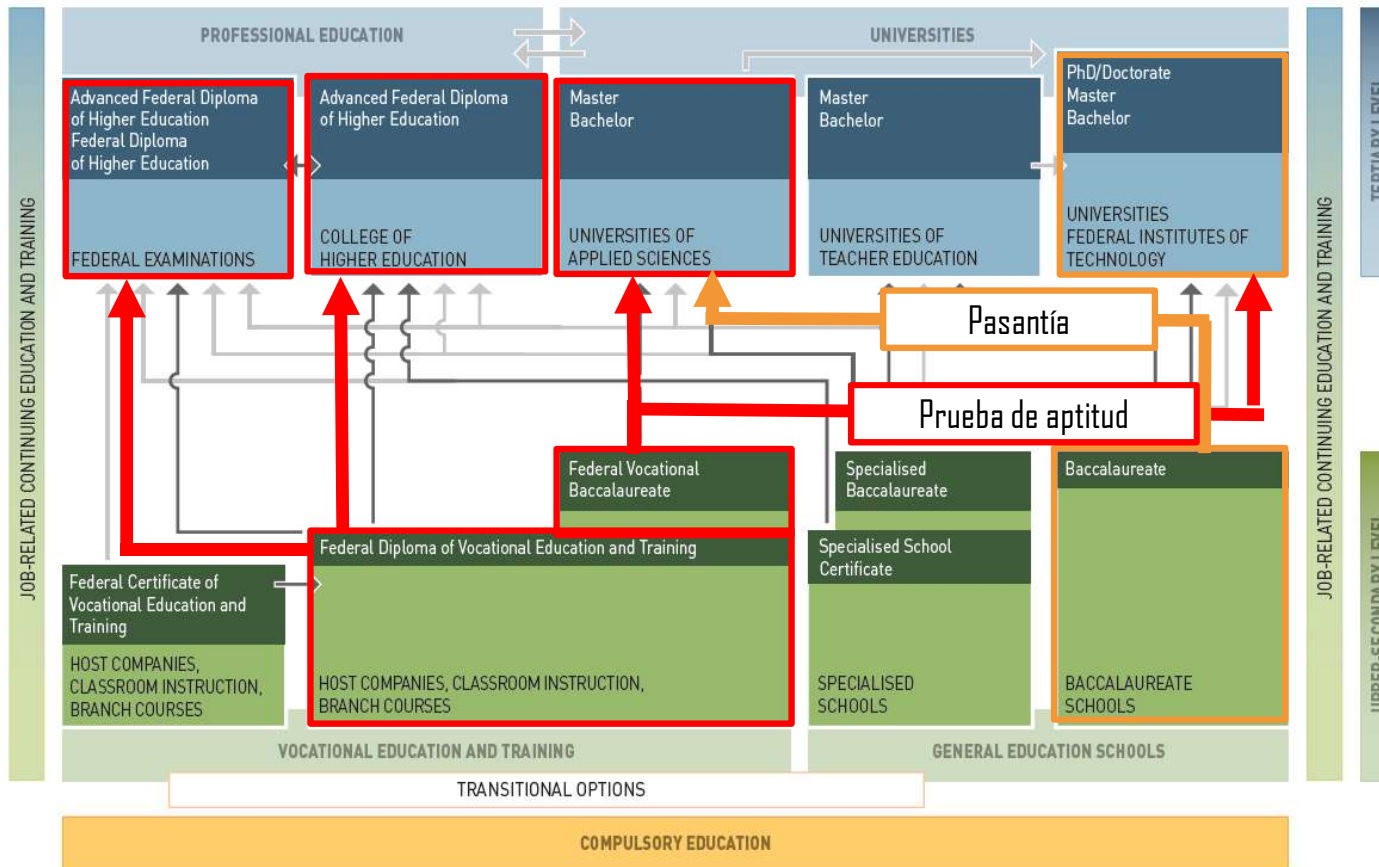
JOB-RELATED CONTINUING EDUCATION AND TRAINING

PROFESSIONAL EDUCATION

UNIVERSITIES

Advanced Federal Diploma of Higher Education
Federal Diploma of Higher Education

FEDERAL EXAMINATIONS

Advanced Federal Diploma of Higher Education

COLLEGE OF HIGHER EDUCATION

Master
Bachelor

UNIVERSITIES OF APPLIED SCIENCES

Master
Bachelor

UNIVERSITIES OF TEACHER EDUCATION

PhD/Doctorate
Master
Bachelor

UNIVERSITIES
FEDERAL INSTITUTES OF TECHNOLOGY

Pasantía

Prueba de aptitud

Federal Vocational Baccalaureate

Specialised Baccalaureate

Baccalaureate

Federal Diploma of Vocational Education and Training

HOST COMPANIES, CLASSROOM INSTRUCTION, BRANCH COURSES

Specialised School Certificate

SPECIALISED SCHOOLS

BACCALAUREATE SCHOOLS

Federal Certificate of Vocational Education and Training

HOST COMPANIES, CLASSROOM INSTRUCTION, BRANCH COURSES

VOCATIONAL EDUCATION AND TRAINING

GENERAL EDUCATION SCHOOLS

TRANSITIONAL OPTIONS

COMPULSORY EDUCATION

JOB-RELATED CONTINUING EDUCATION AND TRAINING

TERTIARY LEVEL

UPPER-SECONDARY LEVEL